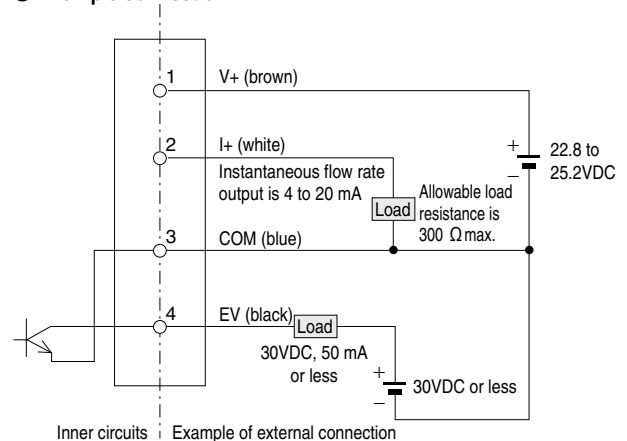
1
V+ (brown)
2
I+ (white)
Instantaneous flow rate output is 4 to 20 mA
Load
Allowable load resistance is 300 Ω max.
+
−
22.8 to 25.2VDC
3
COM (blue)
4
EV (black)
Load
30VDC, 50 mA or less
+
−
30VDC or less
Inner circuits
Example of external connection